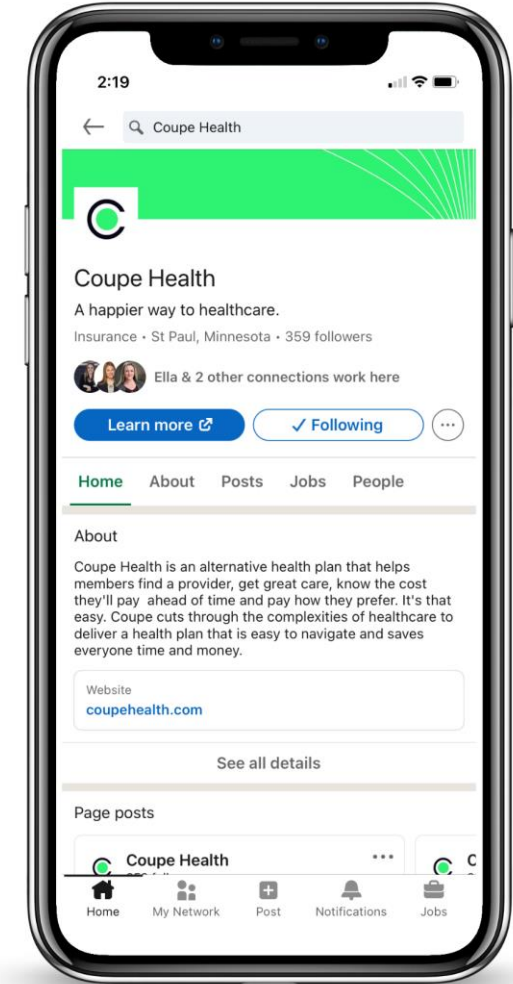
2:19

Coupe Health

Coupe Health

A happier way to healthcare.

Insurance • St Paul, Minnesota • 359 followers

Ella & 2 other connections work here

Learn more

✓ Following

Home About Posts Jobs People

About

Coupe Health is an alternative health plan that helps members find a provider, get great care, know the cost they'll pay ahead of time and pay how they prefer. It's that easy. Coupe cuts through the complexities of healthcare to deliver a health plan that is easy to navigate and saves everyone time and money.

Website
coupehealth.com

See all details

Page posts

Coupe Health

C

Home My Network Post Notifications Jobs